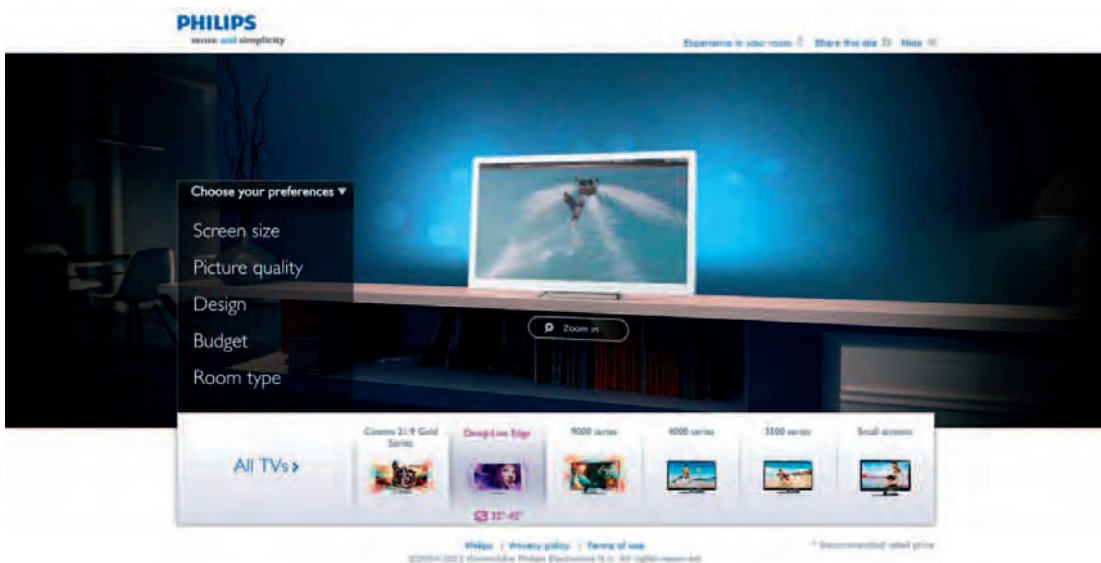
PHILIPS
sense and simplicity

Experience in your room | Share this site | Note

Choose your preferences ▼
Screen size
Picture quality
Design
Budget
Room type

Zoom in

All TVs ›

Cinema 21:9 Gold Series

DesignLine Edge

9000 series

6000 series

5500 series

Small screens

32"-42"

Philips | Privacy policy | Terms of use
©2004-2012 Koninklijke Philips Electronics N.V. All rights reserved

* Recommended retail price